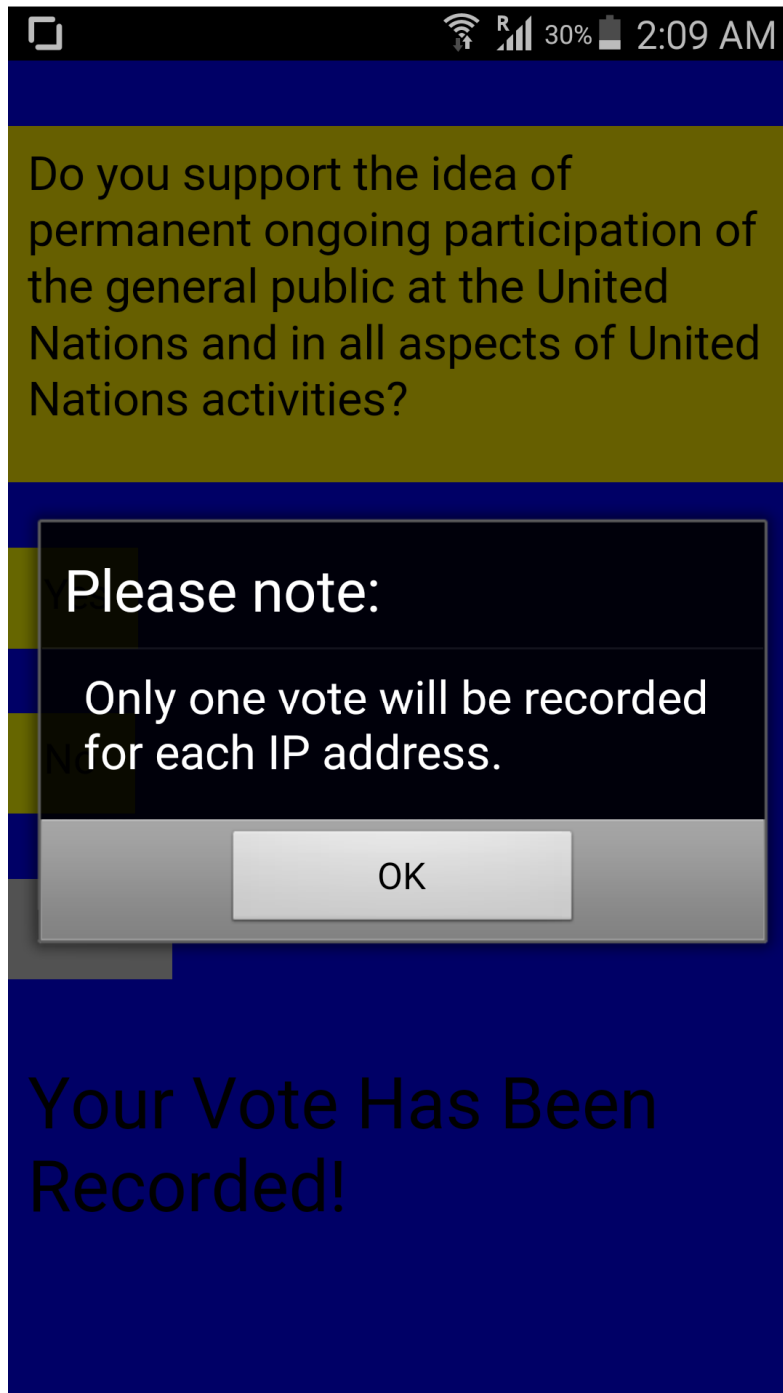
R 30% 2:09 AM

Do you support the idea of permanent ongoing participation of the general public at the United Nations and in all aspects of United Nations activities?

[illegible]

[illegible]

Please note:

Only one vote will be recorded for each IP address.

OK

Your Vote Has Been Recorded!